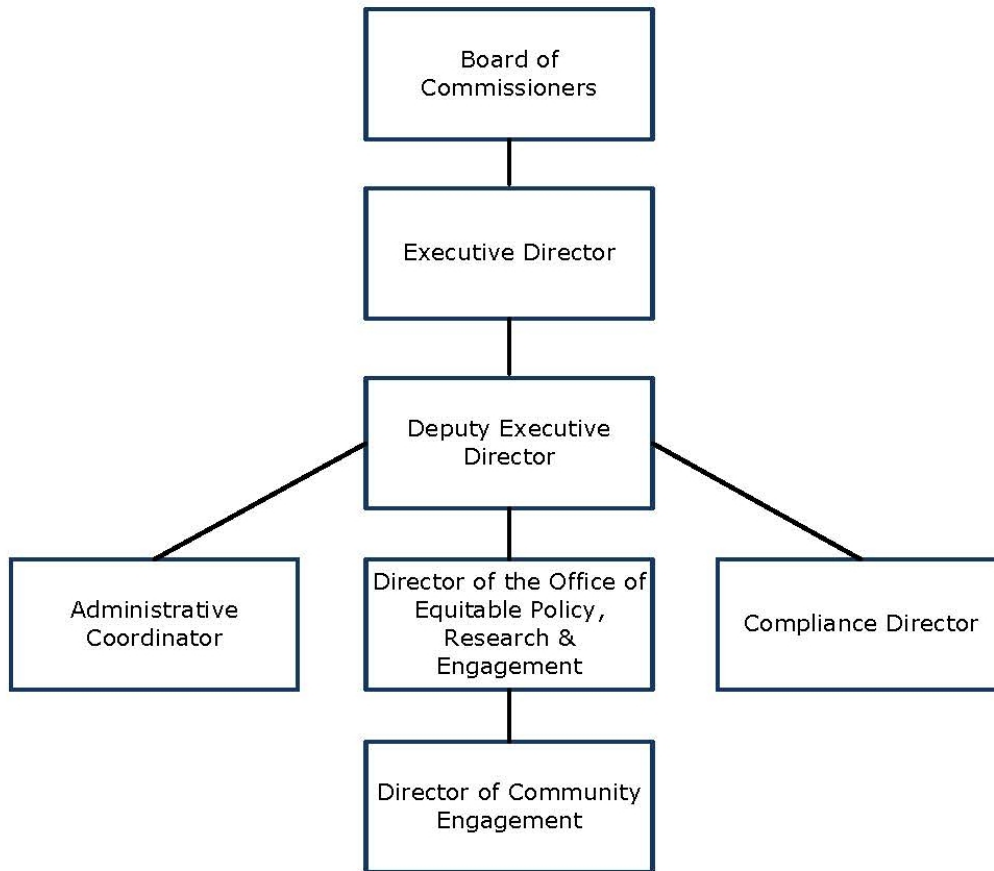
Board of Commissioners

Executive Director

Deputy Executive Director

Administrative Coordinator

Director of the Office of Equitable Policy, Research & Engagement

Compliance Director

Director of Community Engagement